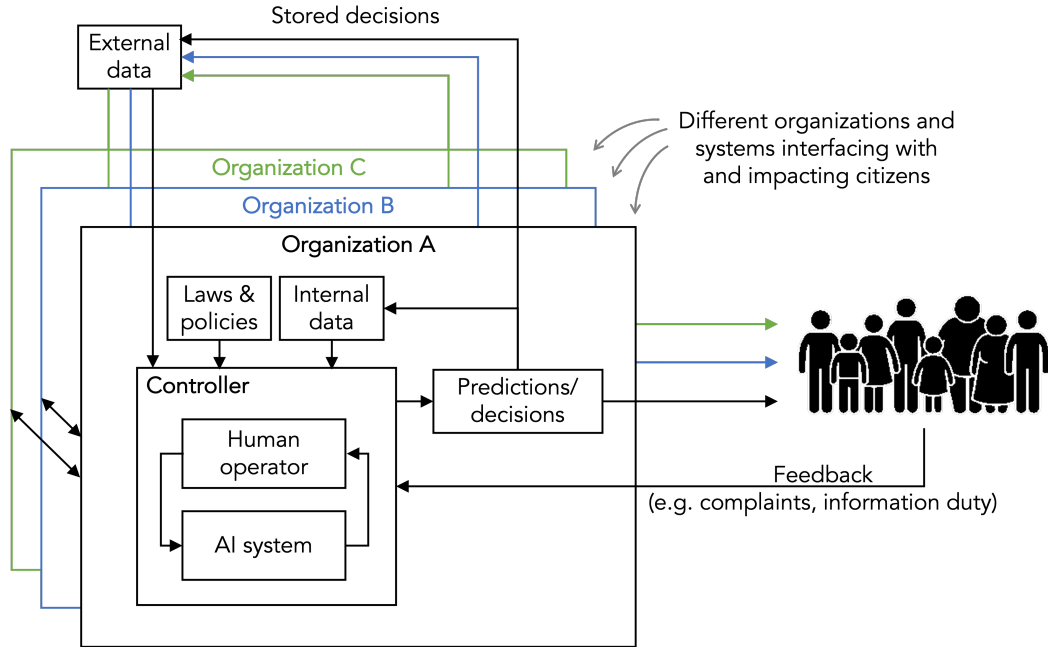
Stored decisions

External data

Different organizations and systems interfacing with and impacting citizens

Organization C

Organization B

Organization A

Laws & policies

Internal data

Controller

Predictions/ decisions

Human operator

AI system

Feedback
(e.g. complaints, information duty)